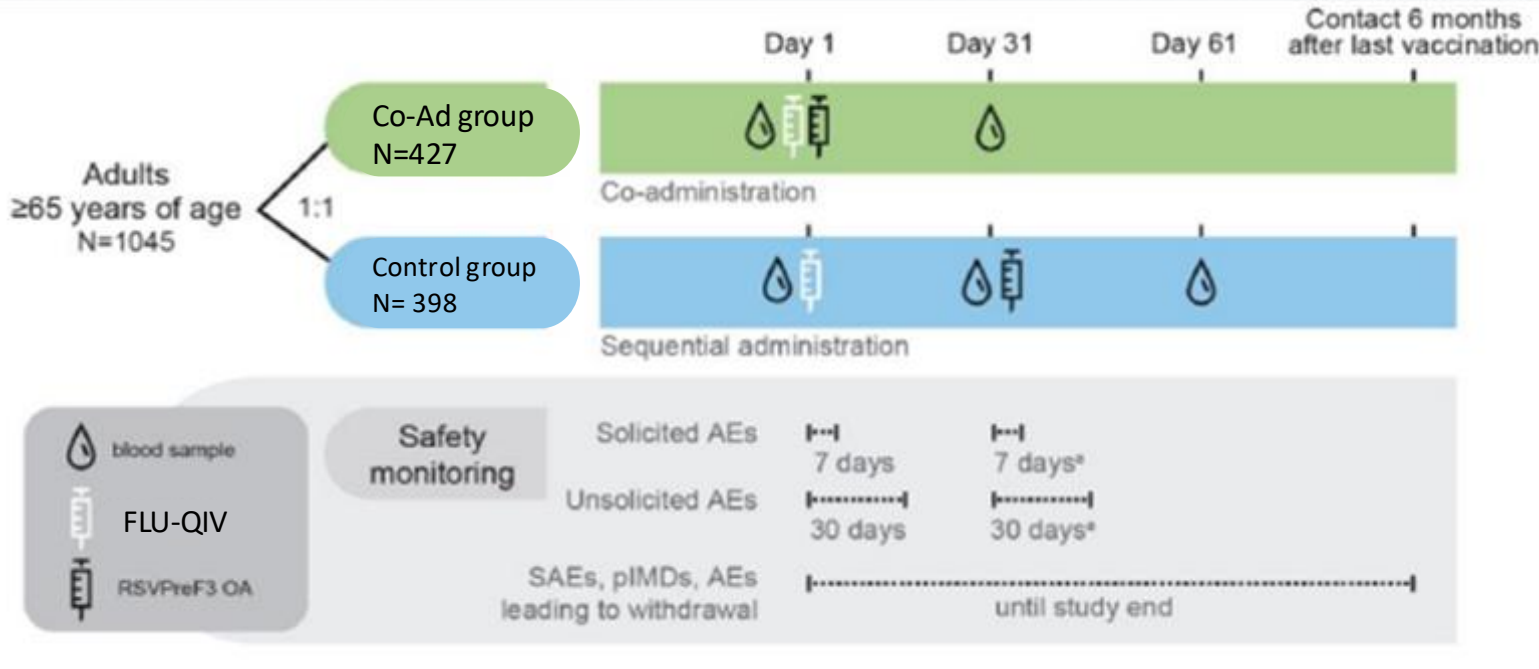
Day 1

Day 31

Day 61

Contact 6 months after last vaccination

Adults ≥65 years of age N=1045

1:1

Co-Ad group N=427

Co-administration

Control group N= 398

Sequential administration

blood sample

FLU-QIV

RSVPreF3 OA

Safety monitoring

Solicited AEs

7 days

7 days$^{a}$

Unsolicited AEs

30 days

30 days$^{a}$

SAEs, pIMDs, AEs leading to withdrawal

until study end